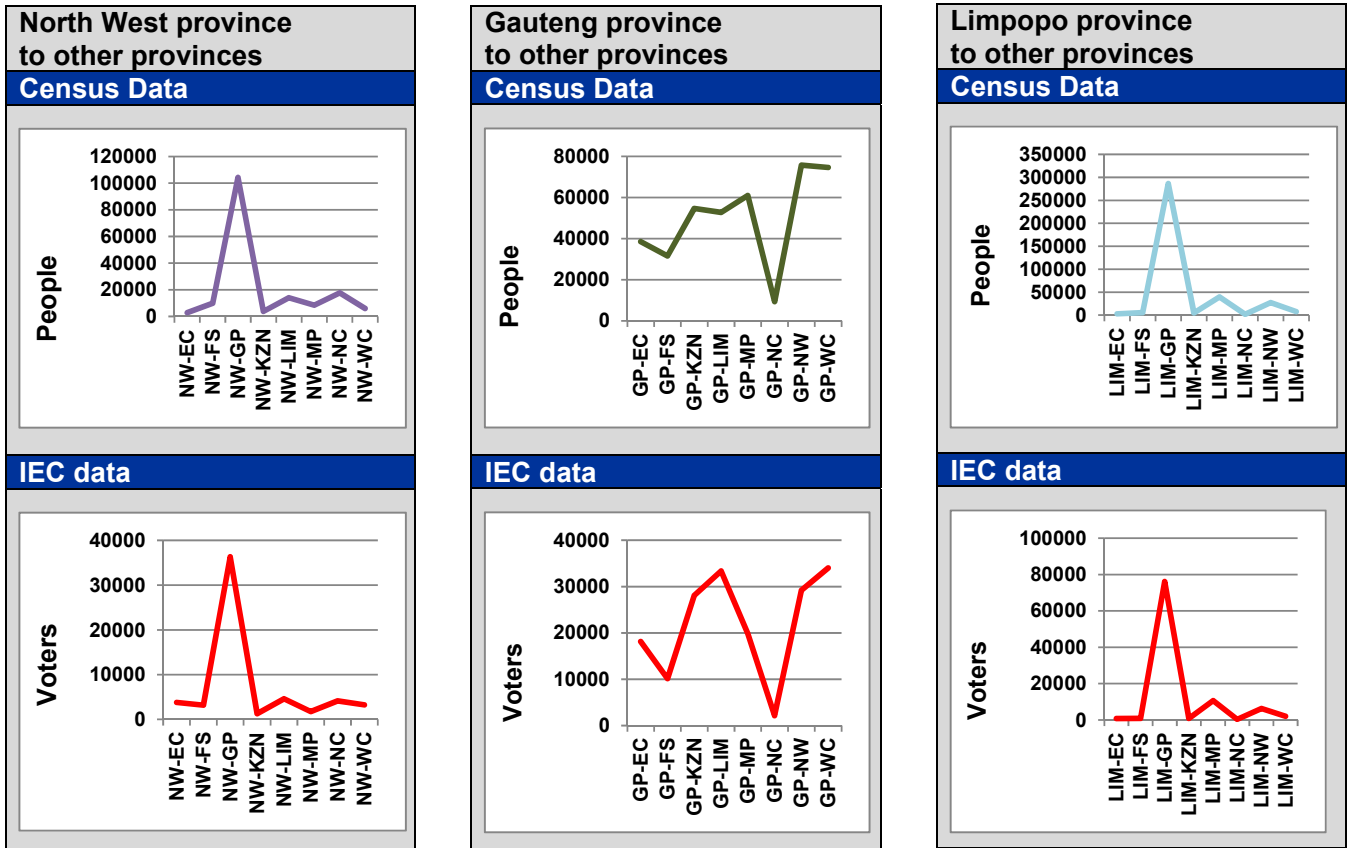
North West province to other provinces

Census Data

120000
100000
80000
60000
40000
20000
0

People

NW-EC NW-FS NW-GP NW-KZN NW-LIM NW-MP NW-NC NW-WC

IEC data

40000
30000
20000
10000
0

Voters

NW-EC NW-FS NW-GP NW-KZN NW-LIM NW-MP NW-NC NW-WC

Gauteng province to other provinces

Census Data

80000
60000
40000
20000
0

People

GP-EC GP-FS GP-KZN GP-LIM GP-MP GP-NC GP-NW GP-WC

IEC data

40000
30000
20000
10000
0

Voters

GP-EC GP-FS GP-KZN GP-LIM GP-MP GP-NC GP-NW GP-WC

Limpopo province to other provinces

Census Data

350000
300000
250000
200000
150000
100000
50000
0

People

LIM-EC LIM-FS LIM-GP LIM-KZN LIM-MP LIM-NC LIM-NW LIM-WC

IEC data

100000
80000
60000
40000
20000
0

Voters

LIM-EC LIM-FS LIM-GP LIM-KZN LIM-MP LIM-NC LIM-NW LIM-WC